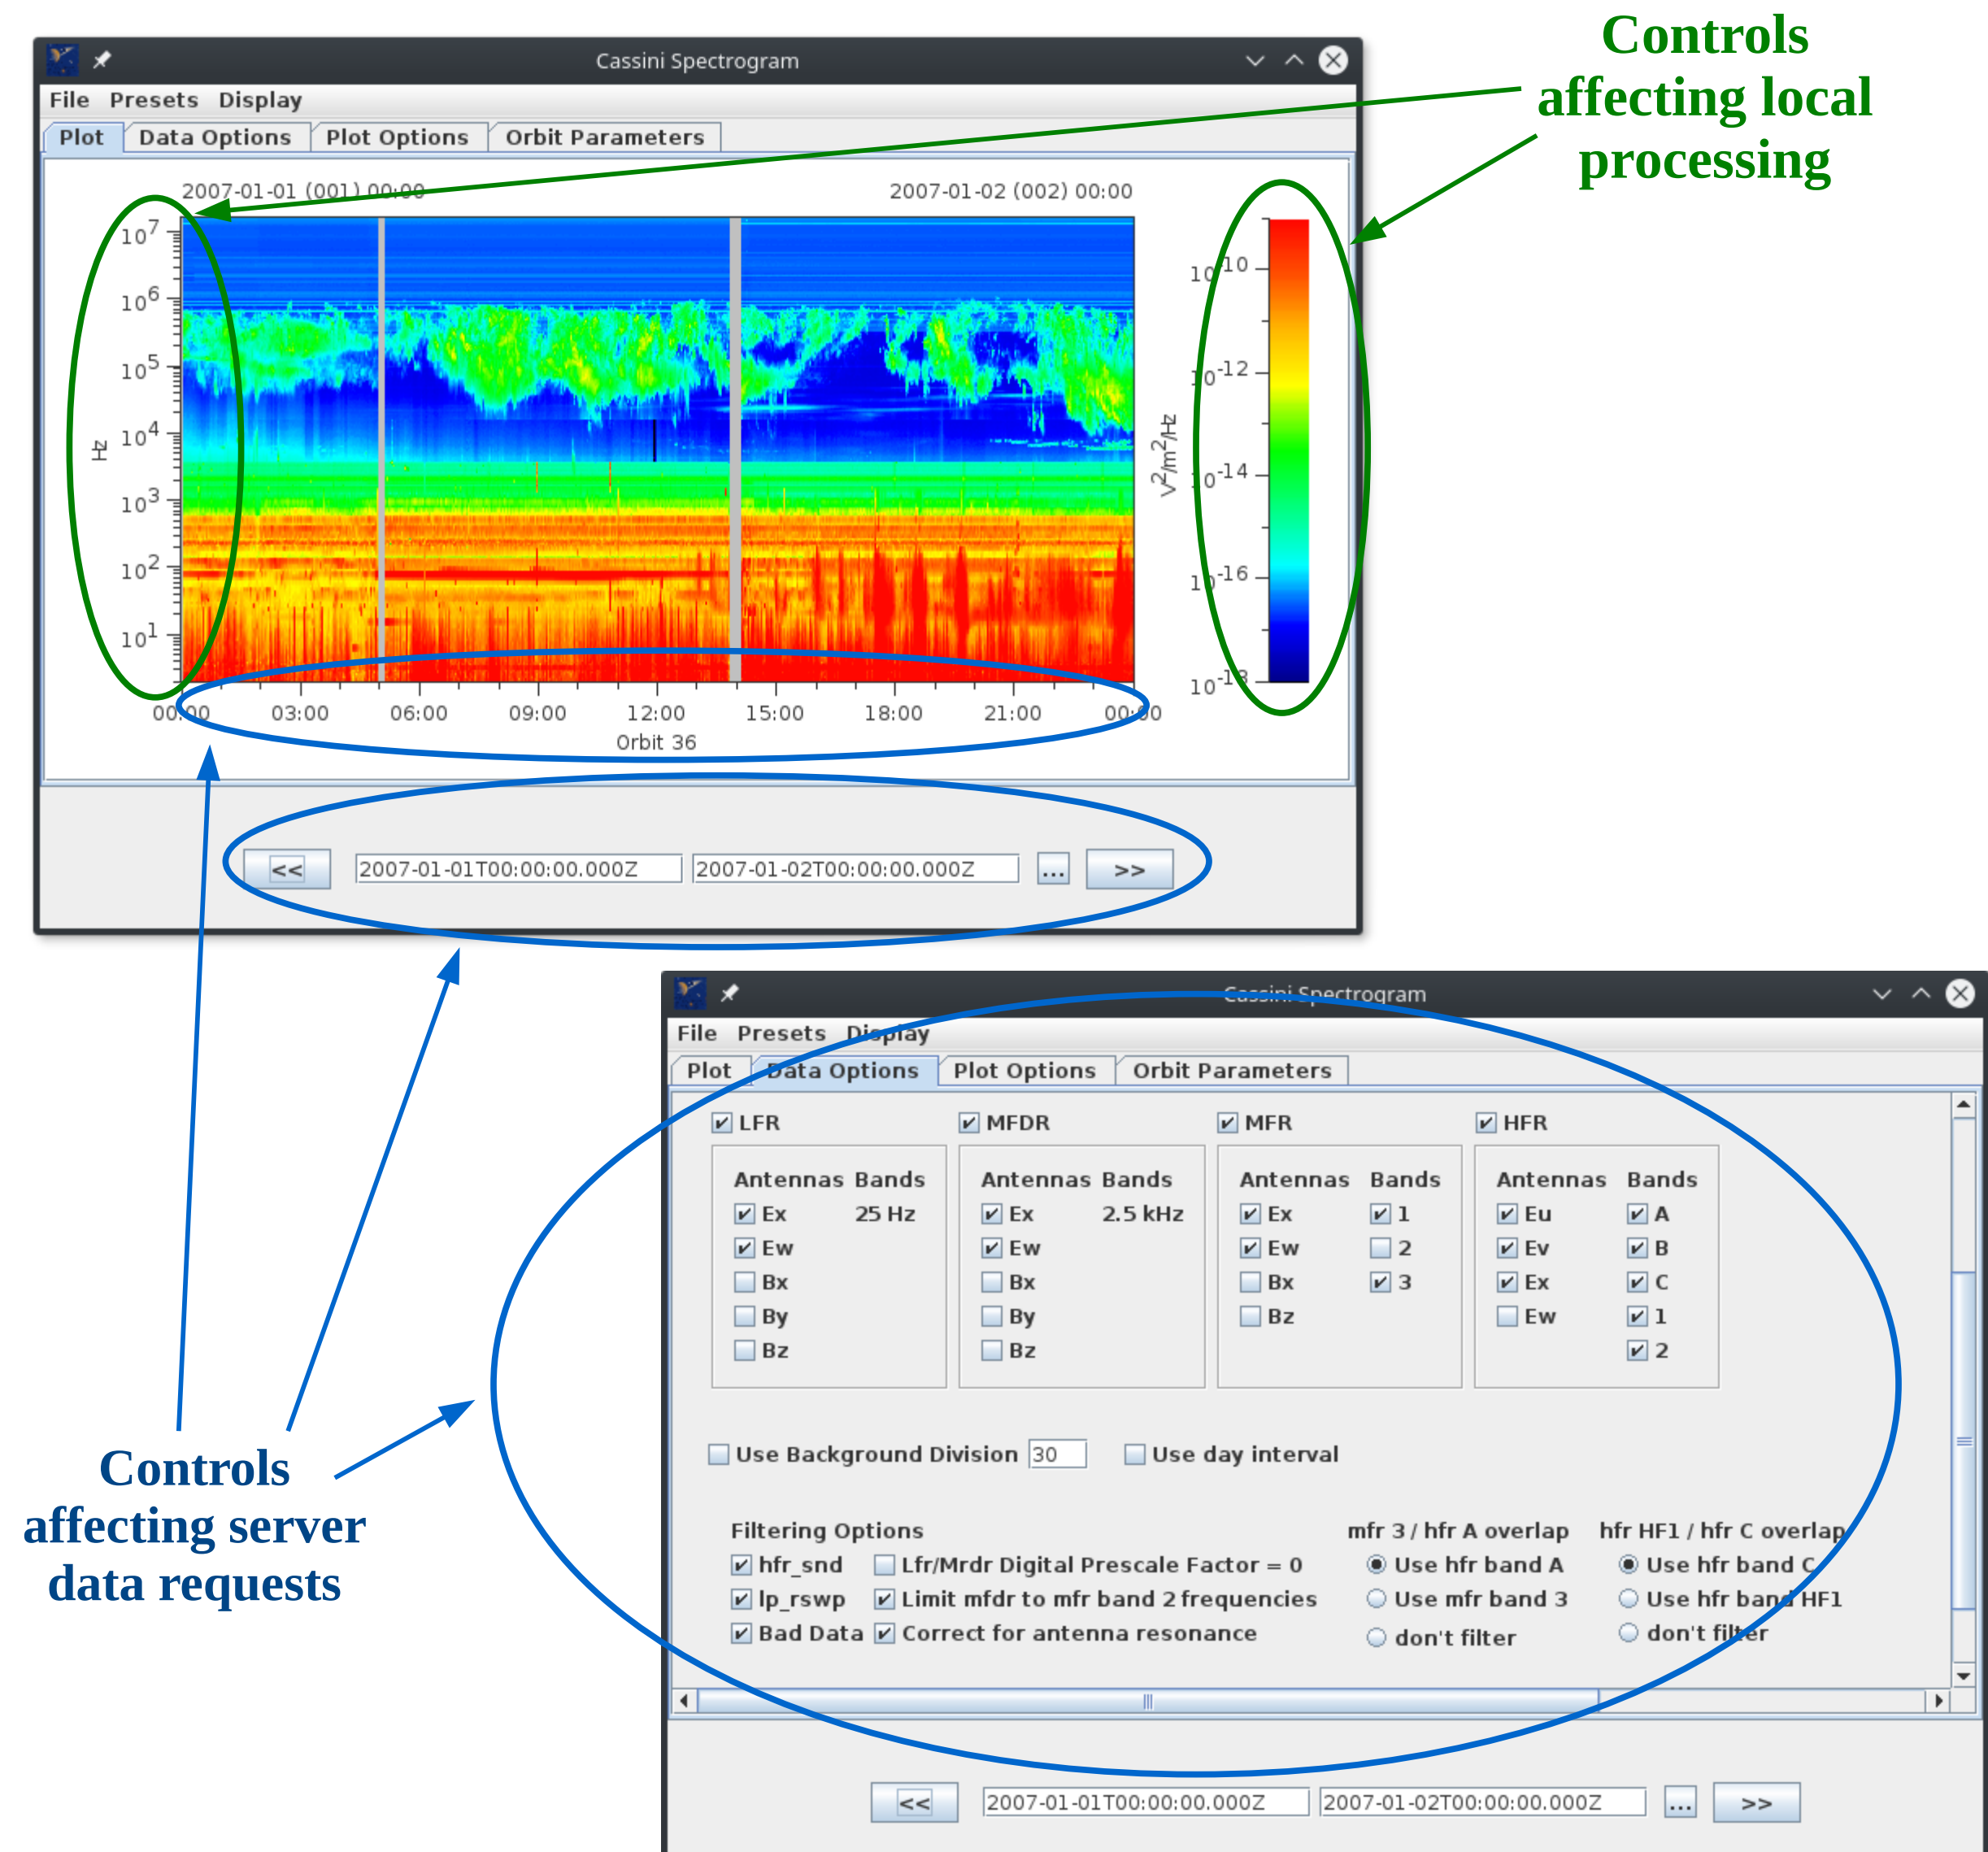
Cassini Spectrogram

File Presets Display

Plot | Data Options | Plot Options | Orbit Parameters

2007-01-01 (001) 00:00

2007-01-02 (002) 00:00

$10^7$
$10^6$
$10^5$
Hz $10^4$
$10^3$
$10^2$
$10^1$

00:00 03:00 06:00 09:00 12:00 15:00 18:00 21:00 00:00

Orbit 36

$V^2/m^2/Hz$

$10^{-10}$
$10^{-12}$
$10^{-14}$
$10^{-16}$
$10^{-18}$

<< 2007-01-01T00:00:00.000Z 2007-01-02T00:00:00.000Z ... >>

Controls affecting local processing

Controls affecting server data requests

Cassini Spectrogram

File Presets Display

Plot | Data Options | Plot Options | Orbit Parameters

LFR
Antennas Bands
Ex 25 Hz
Ew
Bx
By
Bz

MFDR
Antennas Bands
Ex 2.5 kHz
Ew
Bx
By
Bz

MFR
Antennas Bands
Ex 1
Ew 2
Bx 3
Bz

HFR
Antennas Bands
Eu A
Ev B
Ex C
Ew 1
2

Use Background Division 30   Use day interval

Filtering Options
hfr_snd   Lfr/Mrdr Digital Prescale Factor = 0
lp_rswp   Limit mfdr to mfr band 2 frequencies
Bad Data   Correct for antenna resonance

mfr 3 / hfr A overlap
Use hfr band A
Use mfr band 3
don't filter

hfr HF1 / hfr C overlap
Use hfr band C
Use hfr band HF1
don't filter

<< 2007-01-01T00:00:00.000Z 2007-01-02T00:00:00.000Z ... >>